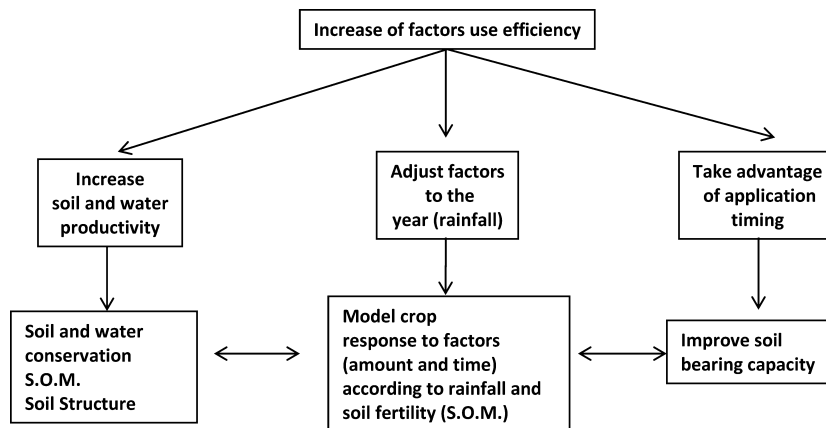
Increase of factors use efficiency

Increase soil and water productivity

Adjust factors to the year (rainfall)

Take advantage of application timing

Soil and water conservation
S.O.M.
Soil Structure

Model crop response to factors (amount and time) according to rainfall and soil fertility (S.O.M.)

Improve soil bearing capacity